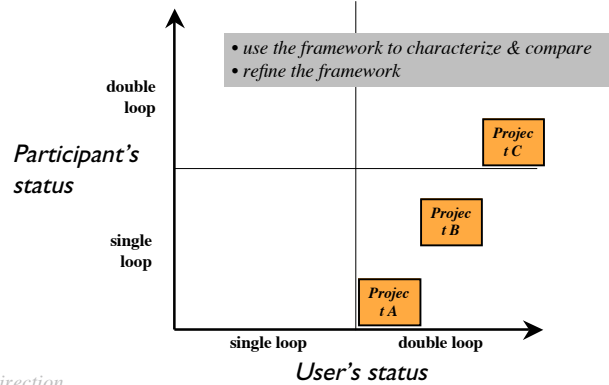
• use the framework to characterize & compare
• refine the framework

double loop

Participant's status

single loop

Project C

Project B

Project A

single loop

double loop

User's status

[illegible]irection